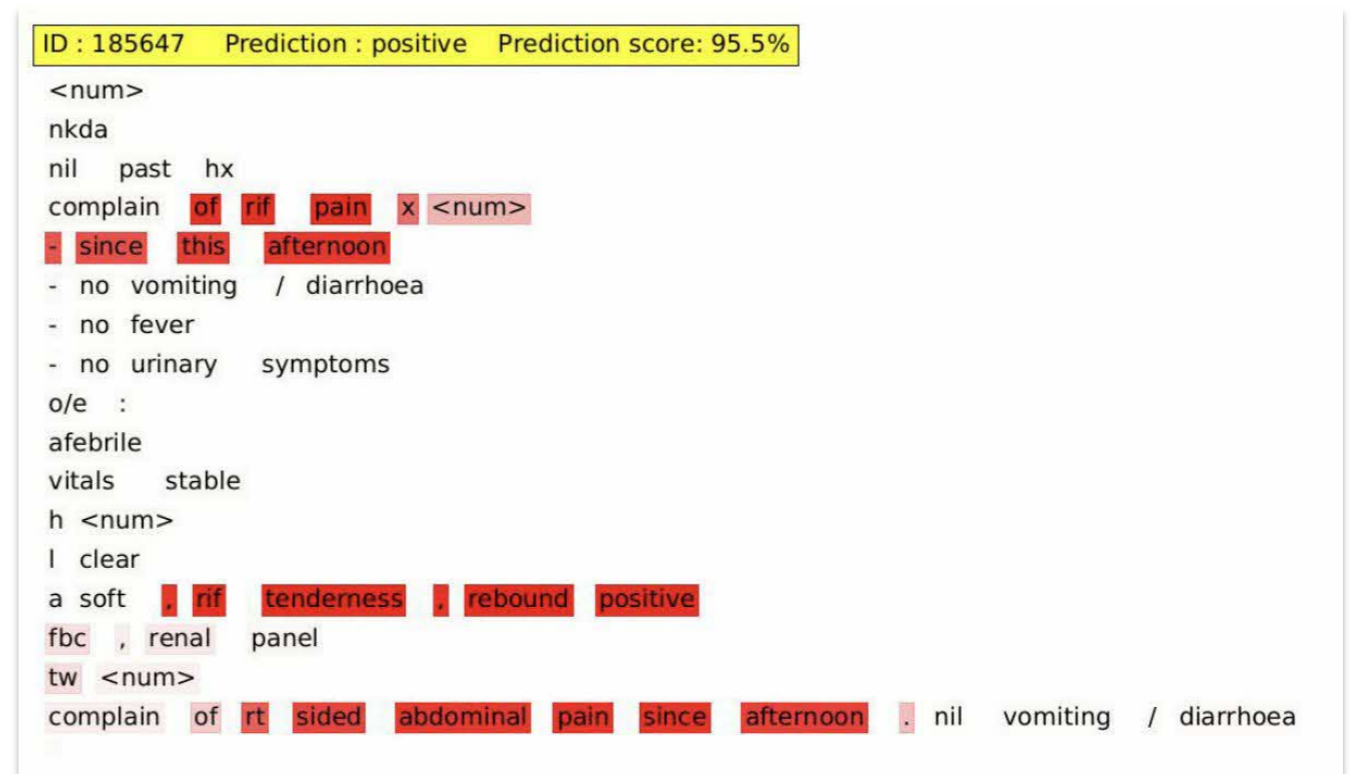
ID : 185647 Prediction : positive Prediction score: 95.5%

<num>
nkda
nil past hx
complain of rif pain x <num>
- since this afternoon
- no vomiting / diarrhoea
- no fever
- no urinary symptoms
o/e :
afebrile
vitals stable
h <num>
l clear
a soft , rif tenderness , rebound positive
fbc , renal panel
tw <num>
complain of rt sided abdominal pain since afternoon . nil vomiting / diarrhoea